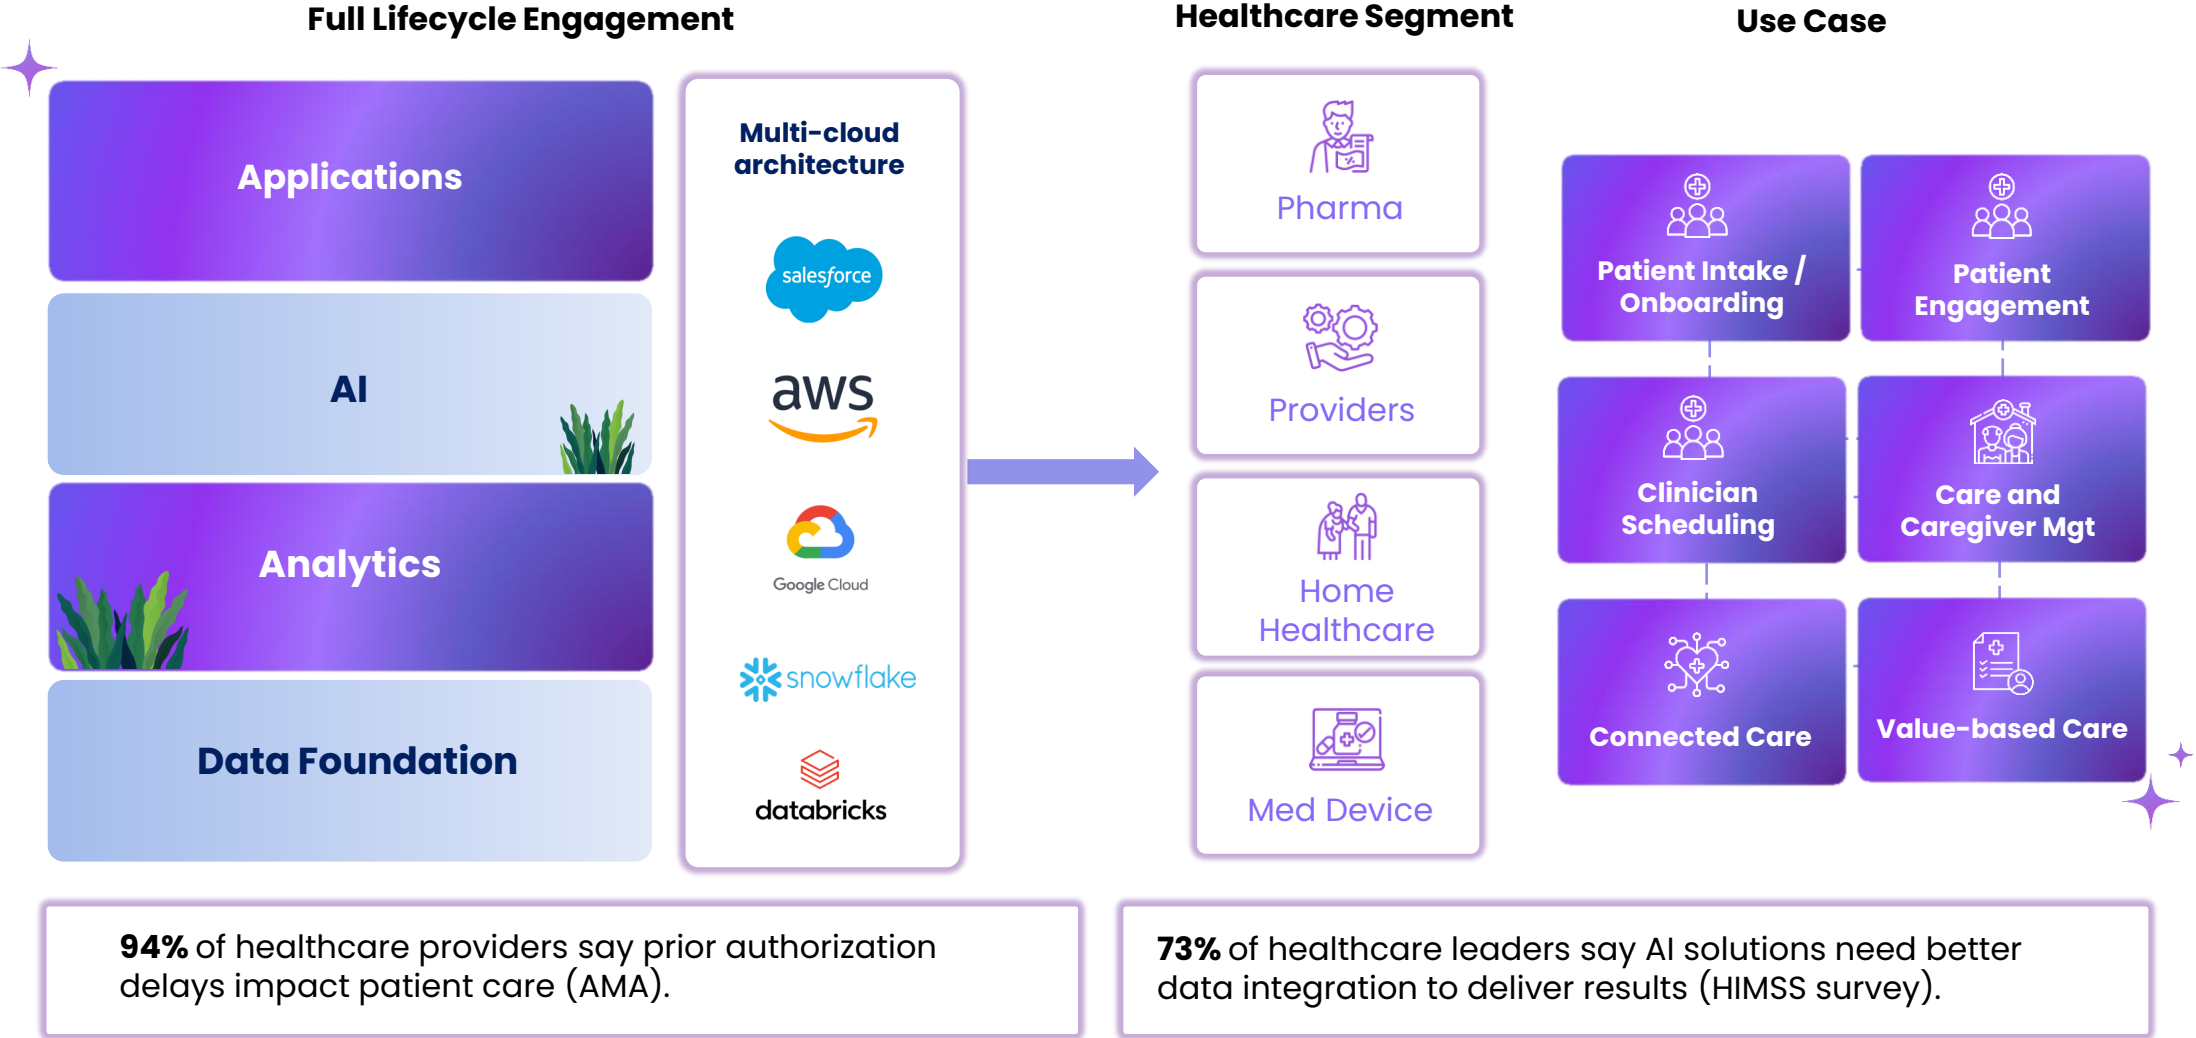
Full Lifecycle Engagement

Applications

AI

Analytics

Data Foundation

Multi-cloud architecture

salesforce

aws

Google Cloud

snowflake

databricks

Healthcare Segment

Pharma

Providers

Home Healthcare

Med Device

Use Case

Patient Intake / Onboarding

Patient Engagement

Clinician Scheduling

Care and Caregiver Mgt

Connected Care

Value-based Care

**94%** of healthcare providers say prior authorization delays impact patient care (AMA).

**73%** of healthcare leaders say AI solutions need better data integration to deliver results (HIMSS survey).